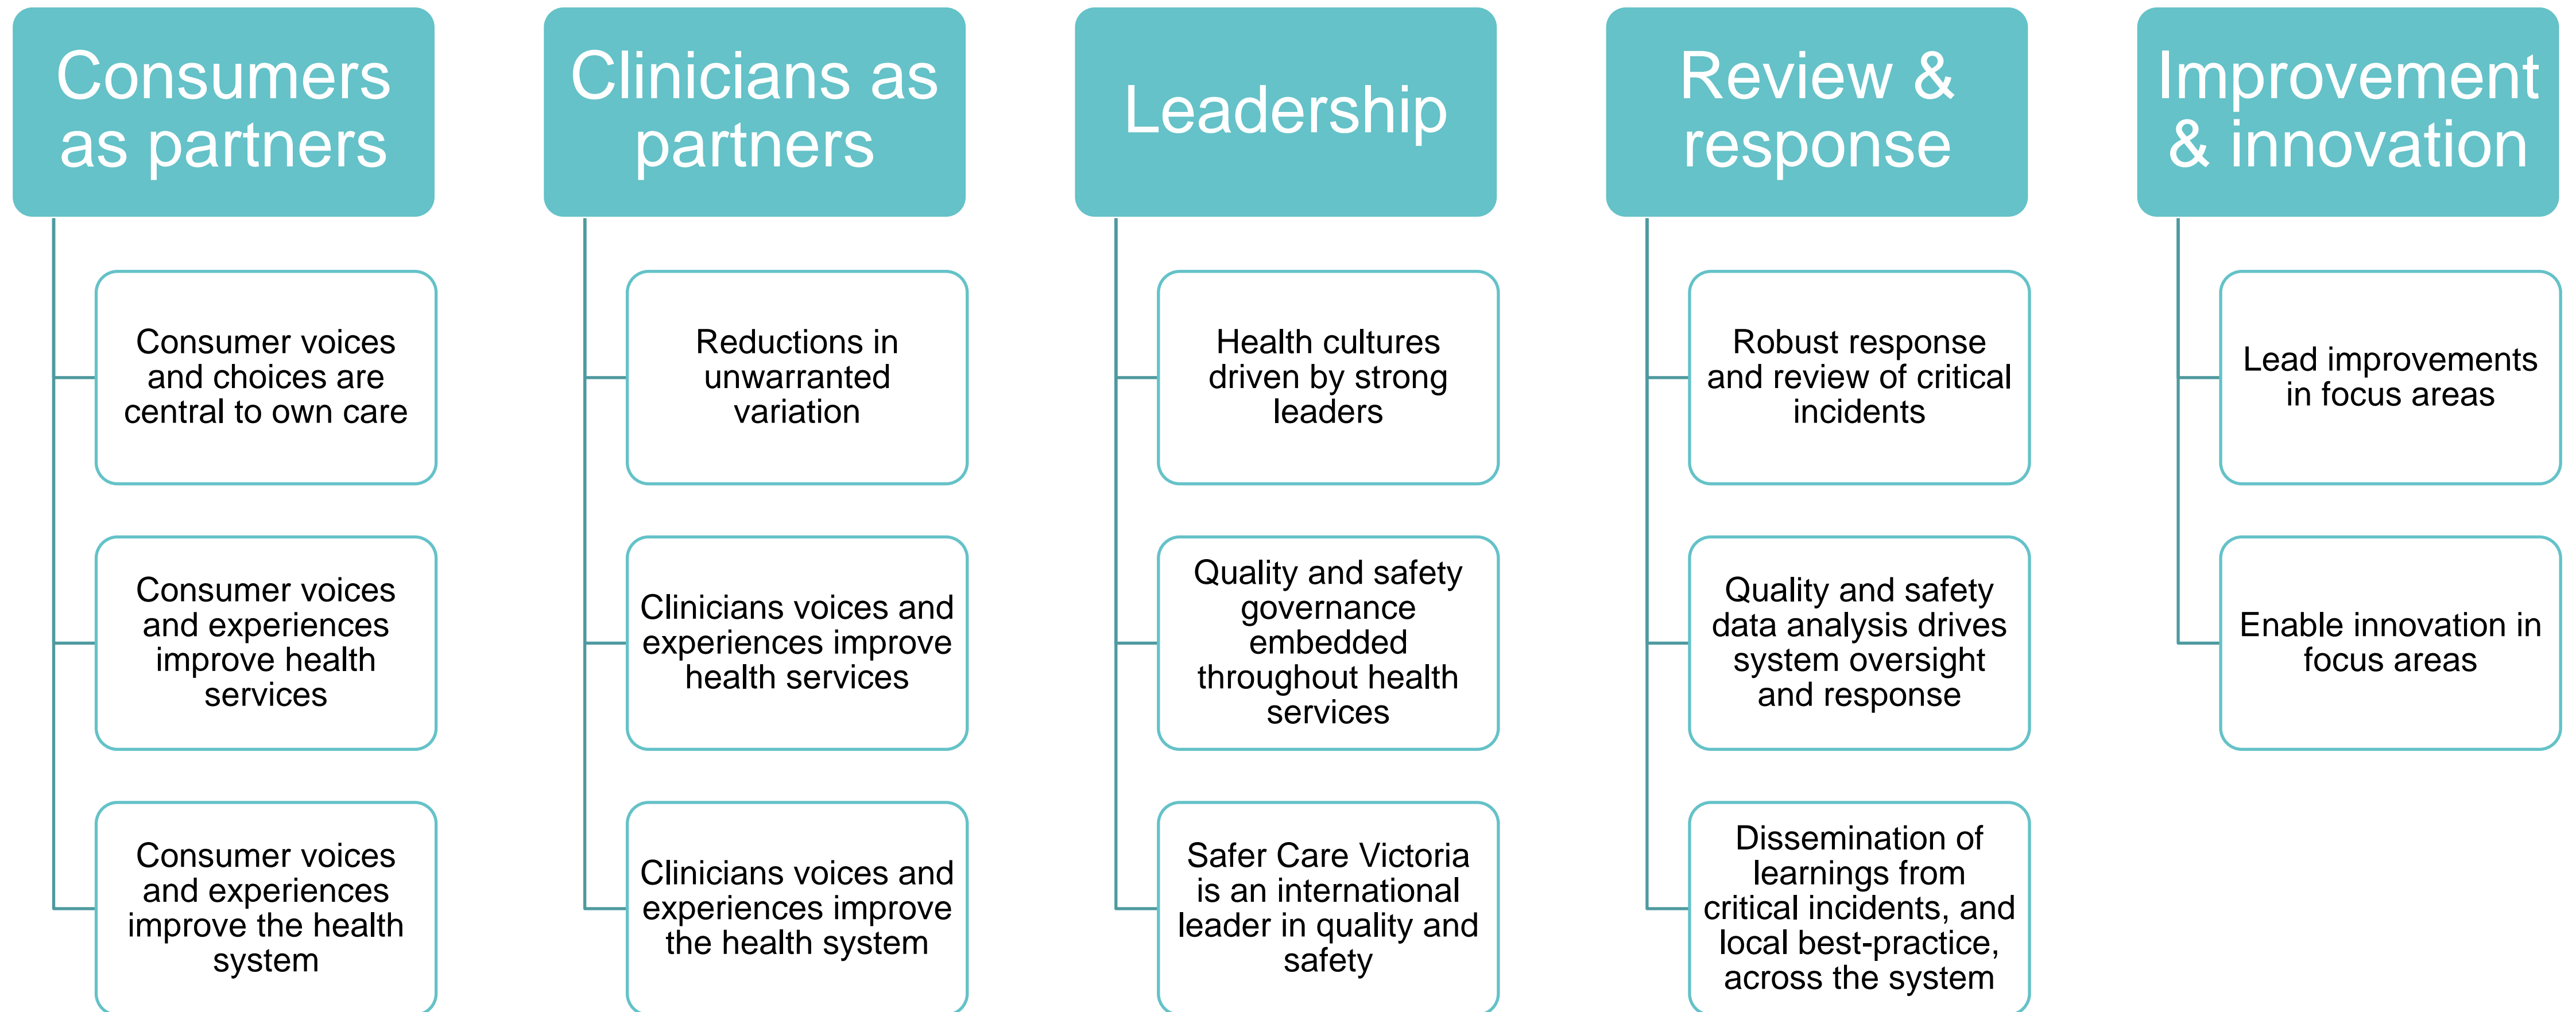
Consumers as partners

Consumer voices and choices are central to own care

Consumer voices and experiences improve health services

Consumer voices and experiences improve the health system

Clinicians as partners

Reductions in unwarranted variation

Clinicians voices and experiences improve health services

Clinicians voices and experiences improve the health system

Leadership

Health cultures driven by strong leaders

Quality and safety governance embedded throughout health services

Safer Care Victoria is an international leader in quality and safety

Review & response

Robust response and review of critical incidents

Quality and safety data analysis drives system oversight and response

Dissemination of learnings from critical incidents, and local best-practice, across the system

Improvement & innovation

Lead improvements in focus areas

Enable innovation in focus areas